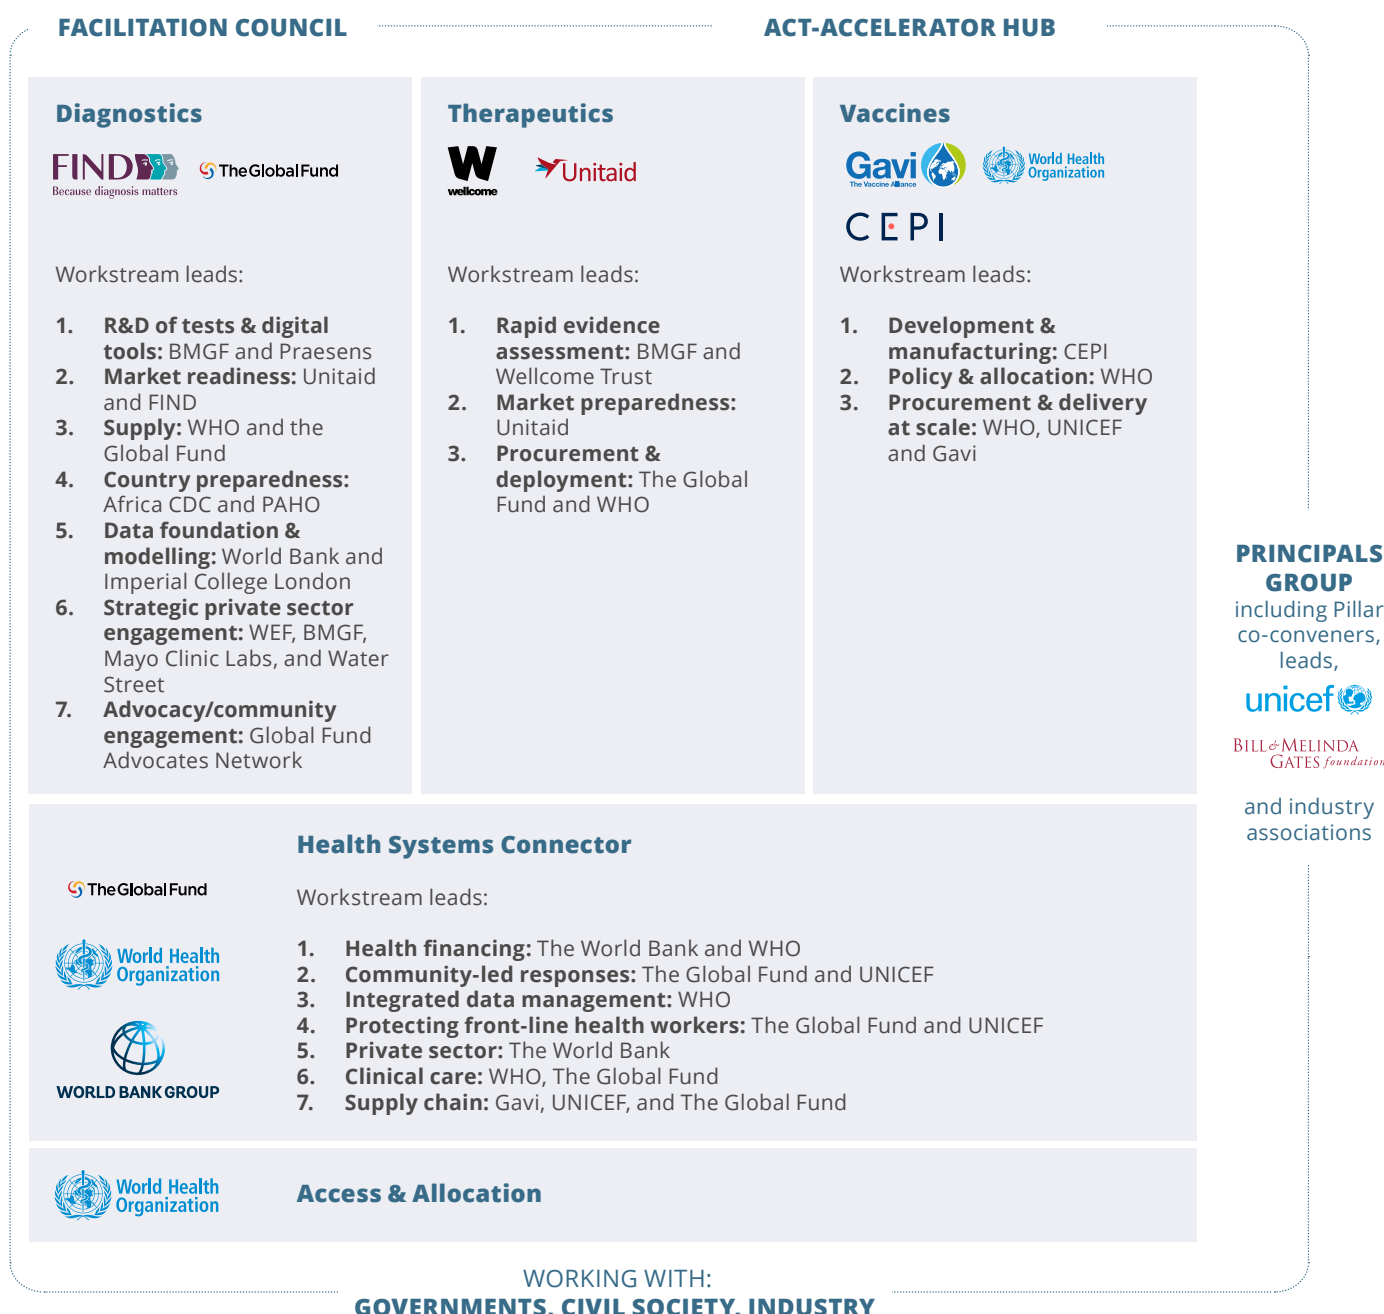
FACILITATION COUNCIL

ACT-ACCELERATOR HUB

Diagnostics

FIND Because diagnosis matters

The Global Fund

Workstream leads:

1. **R&D of tests & digital tools:** BMGF and Praesens
2. **Market readiness:** Unitaid and FIND
3. **Supply:** WHO and the Global Fund
4. **Country preparedness:** Africa CDC and PAHO
5. **Data foundation & modelling:** World Bank and Imperial College London
6. **Strategic private sector engagement:** WEF, BMGF, Mayo Clinic Labs, and Water Street
7. **Advocacy/community engagement:** Global Fund Advocates Network

Therapeutics

W wellcome

Unitaid

Workstream leads:

1. **Rapid evidence assessment:** BMGF and Wellcome Trust
2. **Market preparedness:** Unitaid
3. **Procurement & deployment:** The Global Fund and WHO

Vaccines

Gavi The Vaccine Alliance

World Health Organization

CEPI

Workstream leads:

1. **Development & manufacturing:** CEPI
2. **Policy & allocation:** WHO
3. **Procurement & delivery at scale:** WHO, UNICEF and Gavi

PRINCIPALS GROUP
including Pillar co-conveners, leads,

unicef

BILL & MELINDA GATES foundation

and industry associations

Health Systems Connector

The Global Fund

World Health Organization

WORLD BANK GROUP

Workstream leads:

1. **Health financing:** The World Bank and WHO
2. **Community-led responses:** The Global Fund and UNICEF
3. **Integrated data management:** WHO
4. **Protecting front-line health workers:** The Global Fund and UNICEF
5. **Private sector:** The World Bank
6. **Clinical care:** WHO, The Global Fund
7. **Supply chain:** Gavi, UNICEF, and The Global Fund

World Health Organization

Access & Allocation

WORKING WITH:
GOVERNMENTS, CIVIL SOCIETY, INDUSTRY